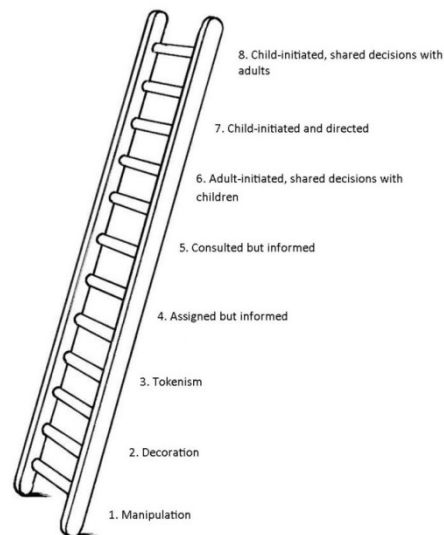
8. Child-initiated, shared decisions with adults

7. Child-initiated and directed

6. Adult-initiated, shared decisions with children

5. Consulted but informed

4. Assigned but informed

3. Tokenism

2. Decoration

1. Manipulation